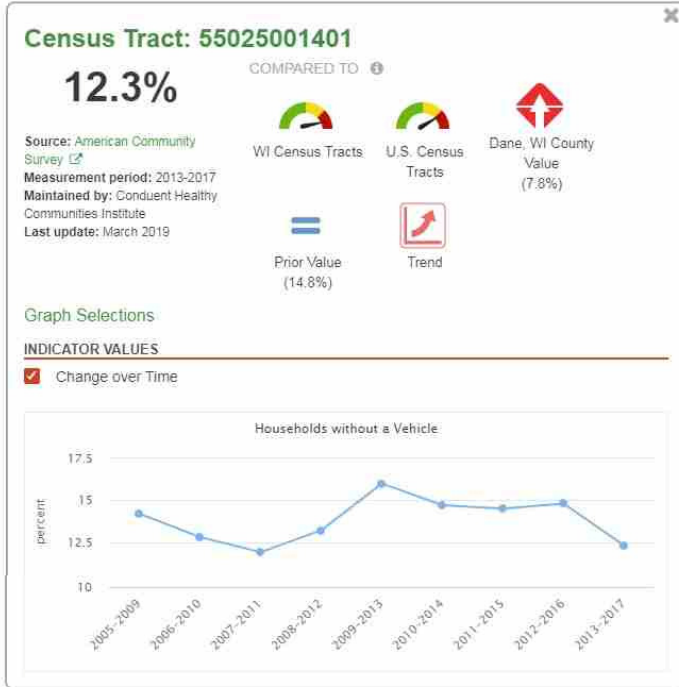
Census Tract: 55025001401

12.3%

Source: American Community Survey
Measurement period: 2013-2017
Maintained by: Conduent Healthy Communities Institute
Last update: March 2019

COMPARED TO

WI Census Tracts

U.S. Census Tracts

Dane, WI County Value (7.8%)

Prior Value (14.8%)

Trend

Graph Selections

INDICATOR VALUES

Change over Time

Households without a Vehicle

17.5
15
12.5
10

percent

2005-2009
2006-2010
2007-2011
2008-2012
2009-2013
2010-2014
2011-2015
2012-2016
2013-2017